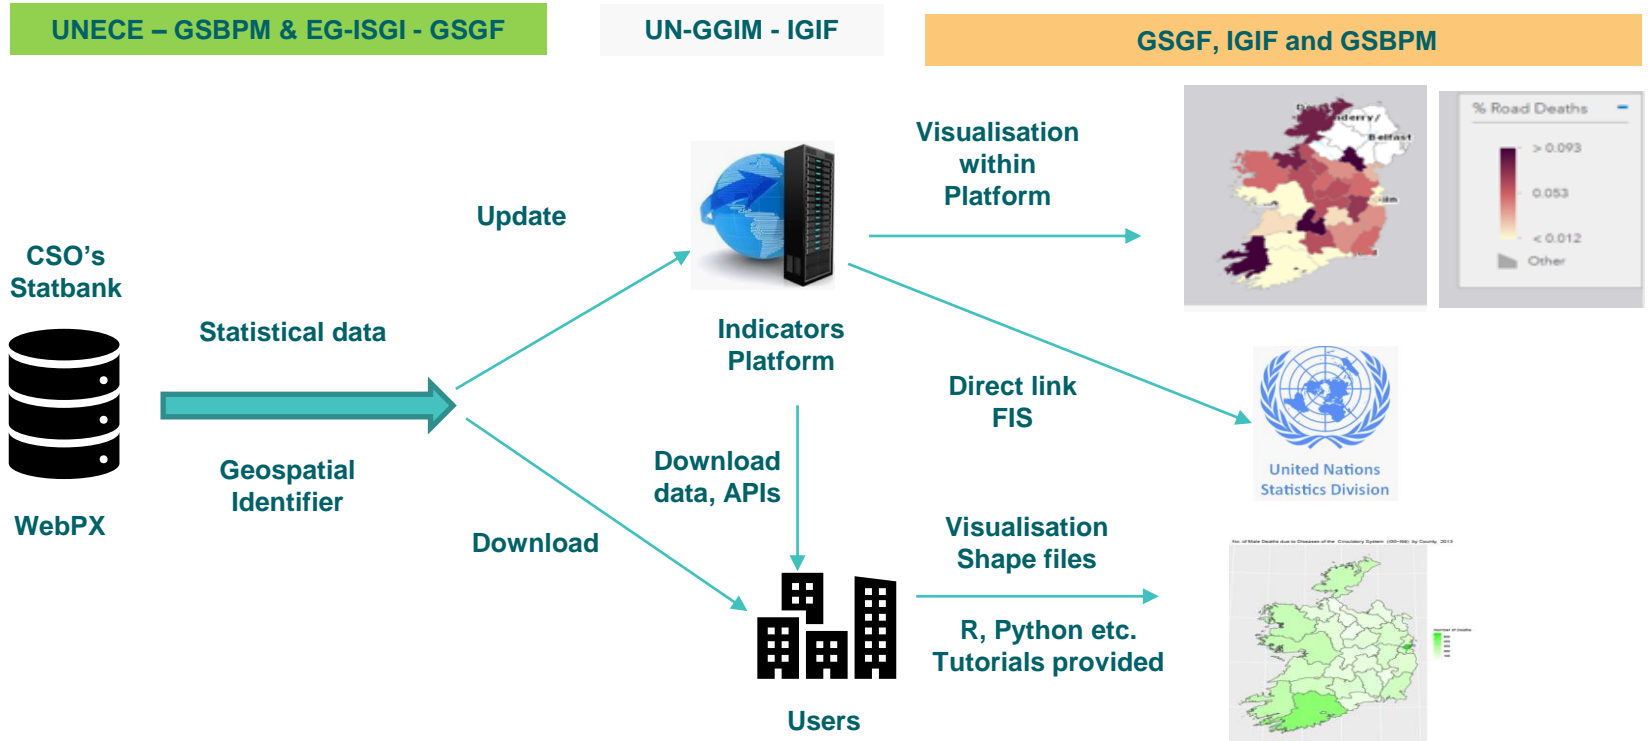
UNECE – GSBPM & EG-ISGI - GSGF

UN-GGIM - IGIF

GSGF, IGIF and GSBPM

CSO's Statbank

WebPX

Statistical data

Geospatial Identifier

Update

Download

Indicators Platform

Visualisation within Platform

Derry/ Belfast

% Road Deaths

> 0.093

0.053

< 0.012

Other

Direct link FIS

United Nations Statistics Division

Download data, APIs

Visualisation Shape files

R, Python etc. Tutorials provided

Users